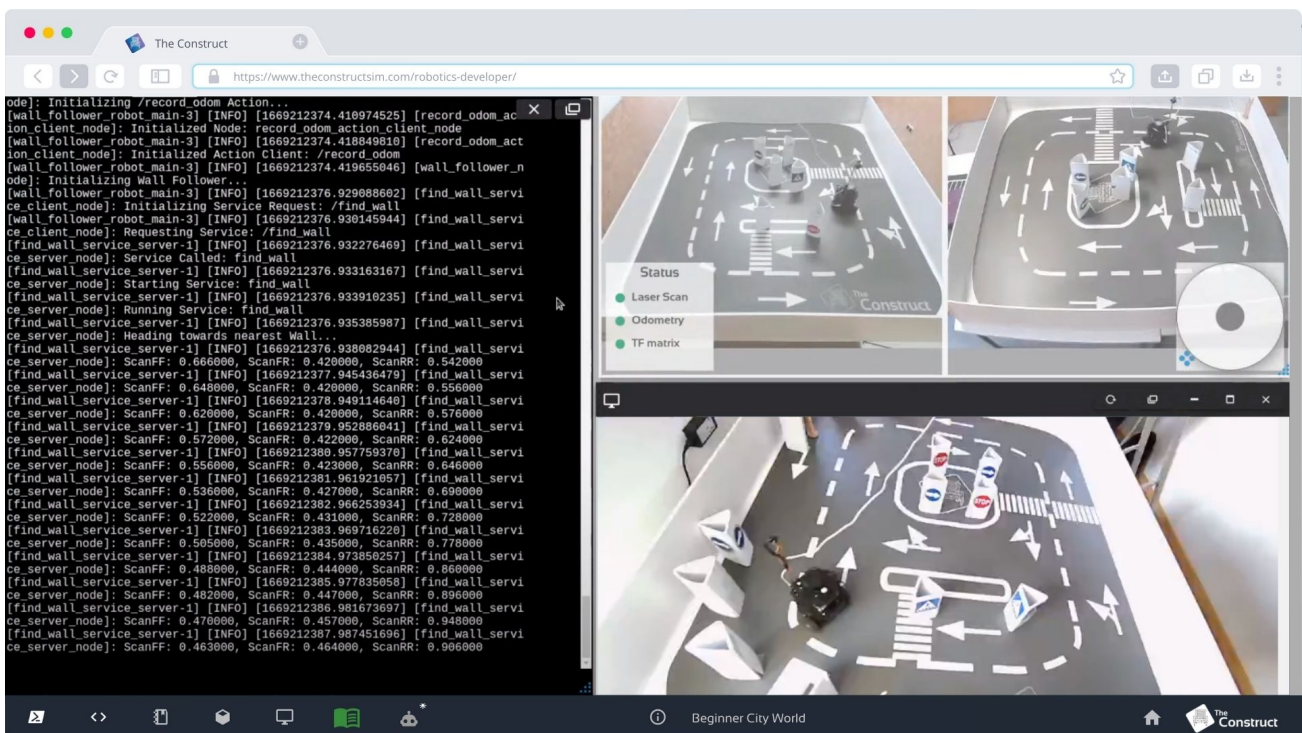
The Construct

https://www.theconstructsim.com/robotics-developer/

ode]: Initializing /record_odom Action...
[wall_follower_robot_main-3] [INFO] [1669212374.410974525] [record_odom_action_client_node]: Initialized Node: record_odom_action_client_node
[wall_follower_robot_main-3] [INFO] [1669212374.418849810] [record_odom_action_client_node]: Initialized Action Client: /record_odom
[wall_follower_robot_main-3] [INFO] [1669212374.419655046] [wall_follower_node]: Initializing Wall Follower...
[wall_follower_robot_main-3] [INFO] [1669212376.929088602] [find_wall_service_client_node]: Initializing Service Request: /find_wall
[wall_follower_robot_main-3] [INFO] [1669212376.930145944] [find_wall_service_client_node]: Requesting Service: /find_wall
[find_wall_service_server-1] [INFO] [1669212376.932276469] [find_wall_service_server_node]: Service Called: find_wall
[find_wall_service_server-1] [INFO] [1669212376.933163167] [find_wall_service_server_node]: Starting Service: find_wall
[find_wall_service_server-1] [INFO] [1669212376.933910235] [find_wall_service_server_node]: Running Service: find_wall
[find_wall_service_server-1] [INFO] [1669212376.935385987] [find_wall_service_server_node]: Heading towards nearest Wall...
[find_wall_service_server-1] [INFO] [1669212376.938082944] [find_wall_service_server_node]: ScanFF: 0.666000, ScanFR: 0.420000, ScanRR: 0.542000
[find_wall_service_server-1] [INFO] [1669212377.945436479] [find_wall_service_server_node]: ScanFF: 0.648000, ScanFR: 0.420000, ScanRR: 0.556000
[find_wall_service_server-1] [INFO] [1669212378.949114640] [find_wall_service_server_node]: ScanFF: 0.620000, ScanFR: 0.420000, ScanRR: 0.576000
[find_wall_service_server-1] [INFO] [1669212379.952886041] [find_wall_service_server_node]: ScanFF: 0.572000, ScanFR: 0.422000, ScanRR: 0.624000
[find_wall_service_server-1] [INFO] [1669212380.957759370] [find_wall_service_server_node]: ScanFF: 0.556000, ScanFR: 0.423000, ScanRR: 0.646000
[find_wall_service_server-1] [INFO] [1669212381.961921057] [find_wall_service_server_node]: ScanFF: 0.536000, ScanFR: 0.427000, ScanRR: 0.690000
[find_wall_service_server-1] [INFO] [1669212382.966253934] [find_wall_service_server_node]: ScanFF: 0.522000, ScanFR: 0.431000, ScanRR: 0.728000
[find_wall_service_server-1] [INFO] [1669212383.969716220] [find_wall_service_server_node]: ScanFF: 0.505000, ScanFR: 0.435000, ScanRR: 0.778000
[find_wall_service_server-1] [INFO] [1669212384.973850257] [find_wall_service_server_node]: ScanFF: 0.488000, ScanFR: 0.444000, ScanRR: 0.860000
[find_wall_service_server-1] [INFO] [1669212385.977835058] [find_wall_service_server_node]: ScanFF: 0.482000, ScanFR: 0.447000, ScanRR: 0.896000
[find_wall_service_server-1] [INFO] [1669212386.981673697] [find_wall_service_server_node]: ScanFF: 0.470000, ScanFR: 0.457000, ScanRR: 0.948000
[find_wall_service_server-1] [INFO] [1669212387.987451696] [find_wall_service_server_node]: ScanFF: 0.463000, ScanFR: 0.464000, ScanRR: 0.906000

Status
Laser Scan
Odometry
TF matrix

The Construct

STOP

Beginner City World

The Construct